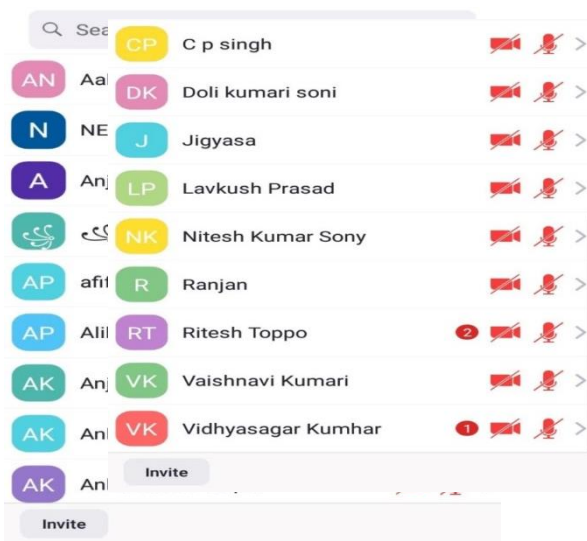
Sea

AN Aal
N NE
A Anj
AP afit
AP Alil
AK Anj
AK Anl
AK Anl

Invite

CP C p singh
DK Doli kumari soni
J Jigyasa
LP Lavkush Prasad
NK Nitesh Kumar Sony
R Ranjan
RT Ritesh Toppo 2
VK Vaishnavi Kumari
VK Vidhyasagar Kumhar 1

Invite